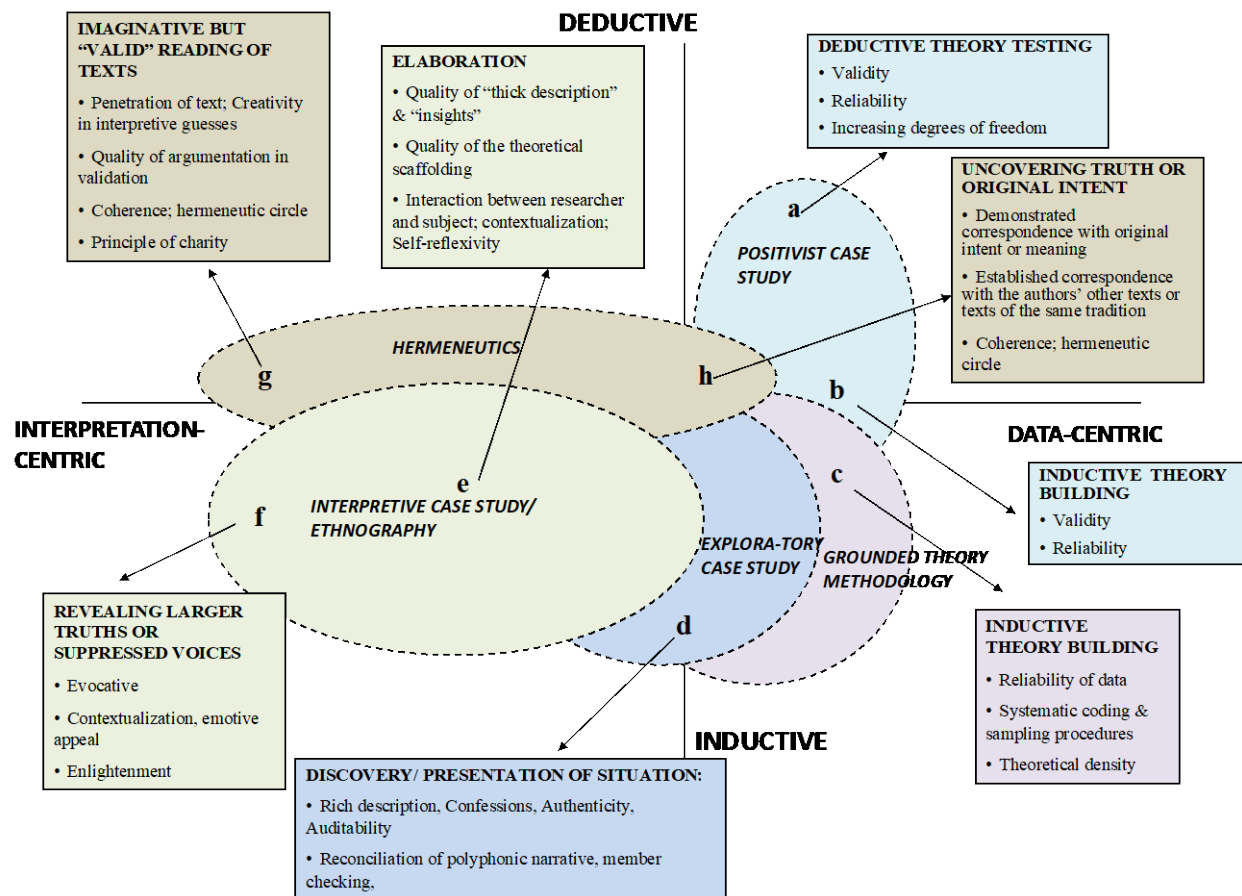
IMAGINATIVE BUT "VALID" READING OF TEXTS
• Penetration of text; Creativity in interpretive guesses
• Quality of argumentation in validation
• Coherence; hermeneutic circle
• Principle of charity

DEDUCTIVE

ELABORATION
• Quality of "thick description" & "insights"
• Quality of the theoretical scaffolding
• Interaction between researcher and subject; contextualization; Self-reflexivity

DEDUCTIVE THEORY TESTING
• Validity
• Reliability
• Increasing degrees of freedom

UNCOVERING TRUTH OR ORIGINAL INTENT
• Demonstrated correspondence with original intent or meaning
• Established correspondence with the authors' other texts or texts of the same tradition
• Coherence; hermeneutic circle

a

POSITIVIST CASE STUDY

HERMENEUTICS

g

h

b

INTERPRETATION-CENTRIC

DATA-CENTRIC

e

c

f

INTERPRETIVE CASE STUDY/ ETHNOGRAPHY

EXPLORA-TORY CASE STUDY

GROUNDED THEORY METHODOLOGY

INDUCTIVE THEORY BUILDING
• Validity
• Reliability

REVEALING LARGER TRUTHS OR SUPPRESSED VOICES
• Evocative
• Contextualization, emotive appeal
• Enlightenment

d

INDUCTIVE THEORY BUILDING
• Reliability of data
• Systematic coding & sampling procedures
• Theoretical density

INDUCTIVE

DISCOVERY/ PRESENTATION OF SITUATION:
• Rich description, Confessions, Authenticity, Auditability
• Reconciliation of polyphonic narrative, member checking,